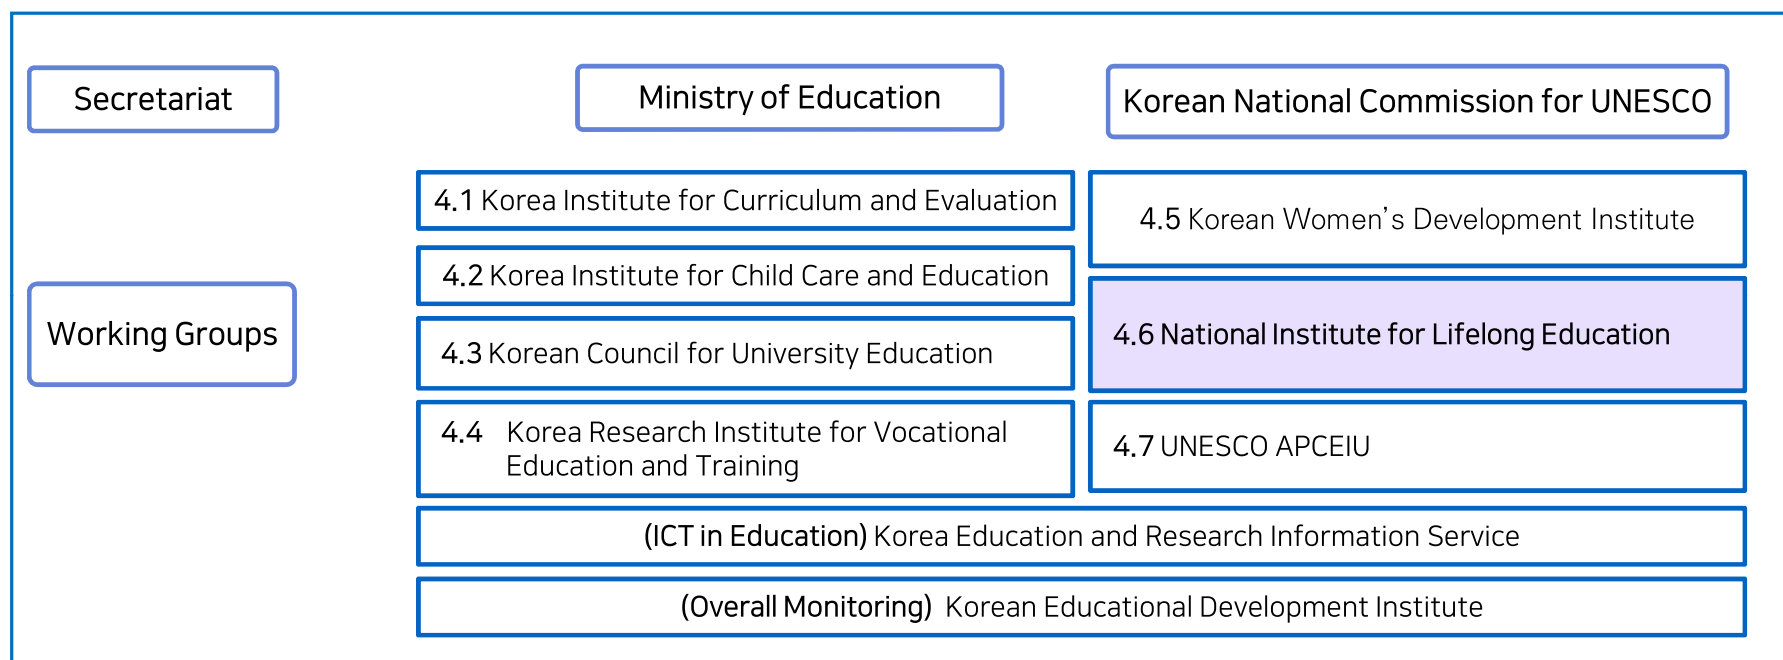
Secretariat

Ministry of Education

Korean National Commission for UNESCO

Working Groups

4.1 Korea Institute for Curriculum and Evaluation

4.2 Korea Institute for Child Care and Education

4.3 Korean Council for University Education

4.4 Korea Research Institute for Vocational Education and Training

4.5 Korean Women's Development Institute

4.6 National Institute for Lifelong Education

4.7 UNESCO APCEIU

(ICT in Education) Korea Education and Research Information Service

(Overall Monitoring) Korean Educational Development Institute